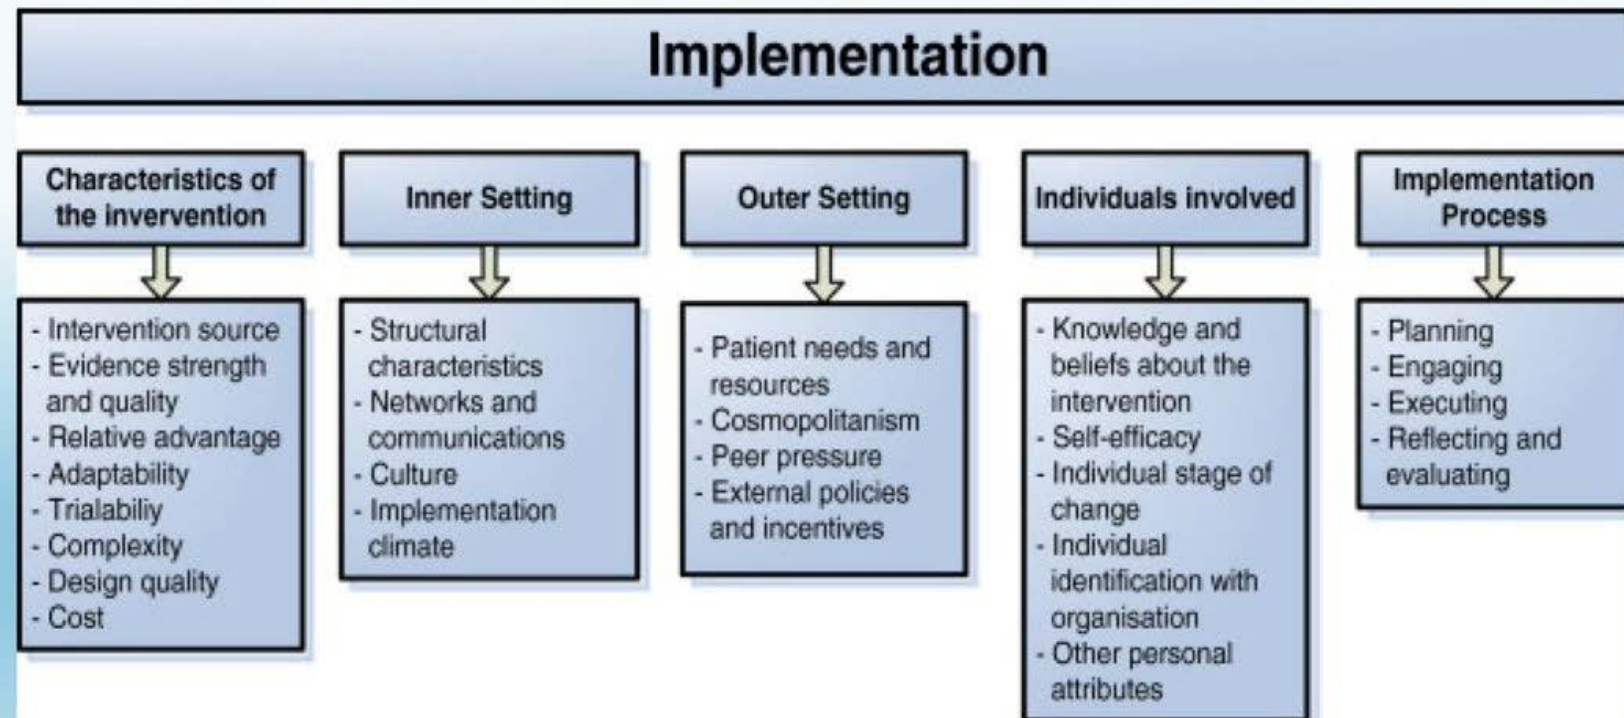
Implementation

Characteristics of the invervention

- Intervention source
- Evidence strength and quality
- Relative advantage
- Adaptability
- Trialabiliy
- Complexity
- Design quality
- Cost

Inner Setting

- Structural characteristics
- Networks and communications
- Culture
- Implementation climate

Outer Setting

- Patient needs and resources
- Cosmopolitanism
- Peer pressure
- External policies and incentives

Individuals involved

- Knowledge and beliefs about the intervention
- Self-efficacy
- Individual stage of change
- Individual identification with organisation
- Other personal attributes

Implementation Process

- Planning
- Engaging
- Executing
- Reflecting and evaluating